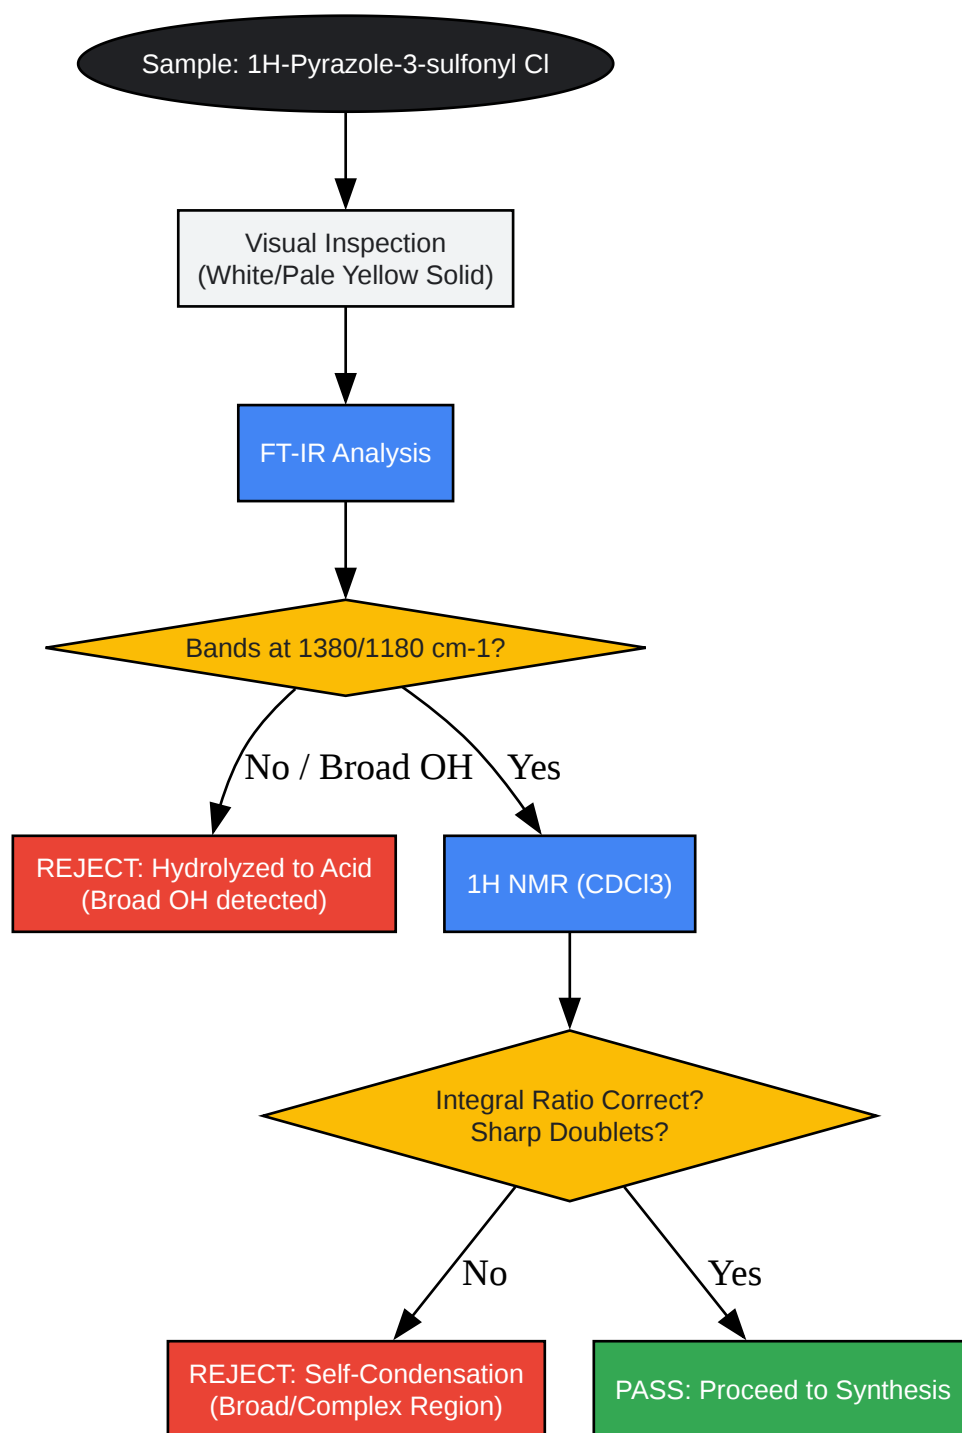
Sample: 1H-Pyrazole-3-sulfonyl Cl

Visual Inspection
(White/Pale Yellow Solid)

FT-IR Analysis

Bands at 1380/1180 cm-1?

No / Broad OH

Yes

REJECT: Hydrolyzed to Acid
(Broad OH detected)

1H NMR (CDCl3)

Integral Ratio Correct?
Sharp Doublets?

No

Yes

REJECT: Self-Condensation
(Broad/Complex Region)

PASS: Proceed to Synthesis